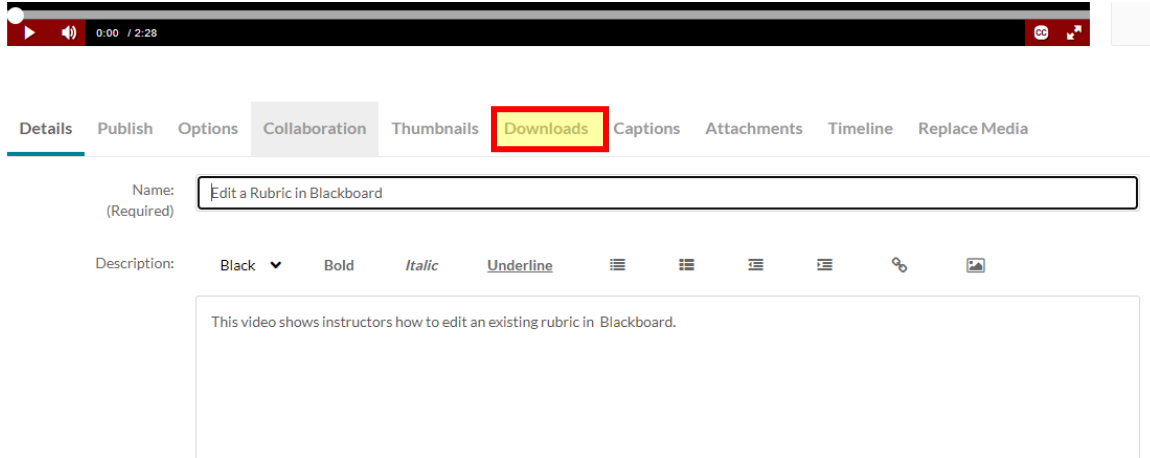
0:00 / 2:28

Details Publish Options Collaboration Thumbnails Downloads Captions Attachments Timeline Replace Media

Name: (Required)

Edit a Rubric in Blackboard

Description:

Black Bold Italic Underline

This video shows instructors how to edit an existing rubric in Blackboard.